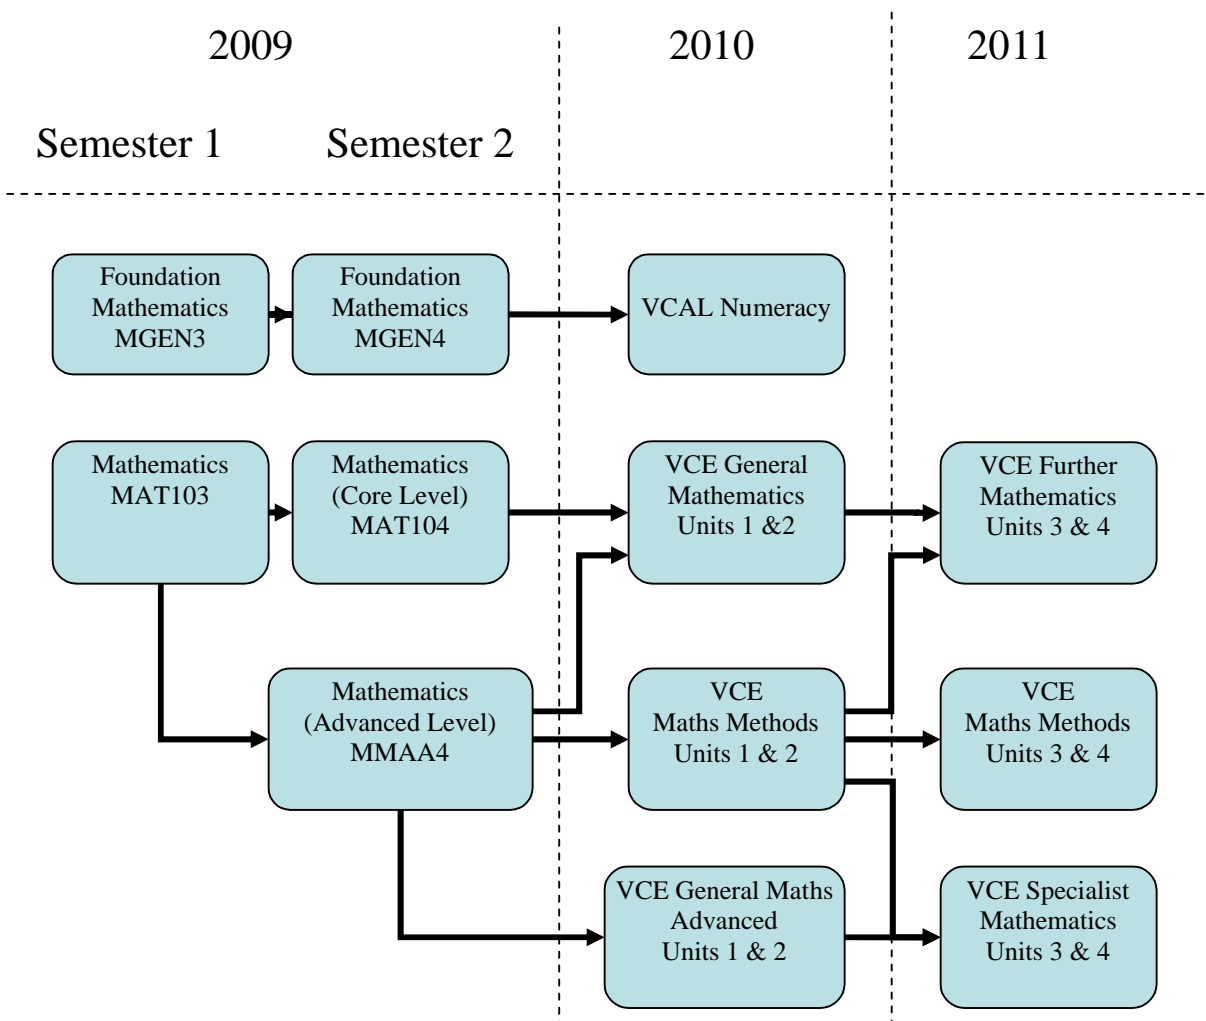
2009

2010

2011

Semester 1

Semester 2

Foundation Mathematics MGEN3

Foundation Mathematics MGEN4

VCAL Numeracy

Mathematics MAT103

Mathematics (Core Level) MAT104

VCE General Mathematics Units 1 &2

VCE Further Mathematics Units 3 & 4

Mathematics (Advanced Level) MMAA4

VCE Maths Methods Units 1 & 2

VCE Maths Methods Units 3 & 4

VCE General Maths Advanced Units 1 & 2

VCE Specialist Mathematics Units 3 & 4